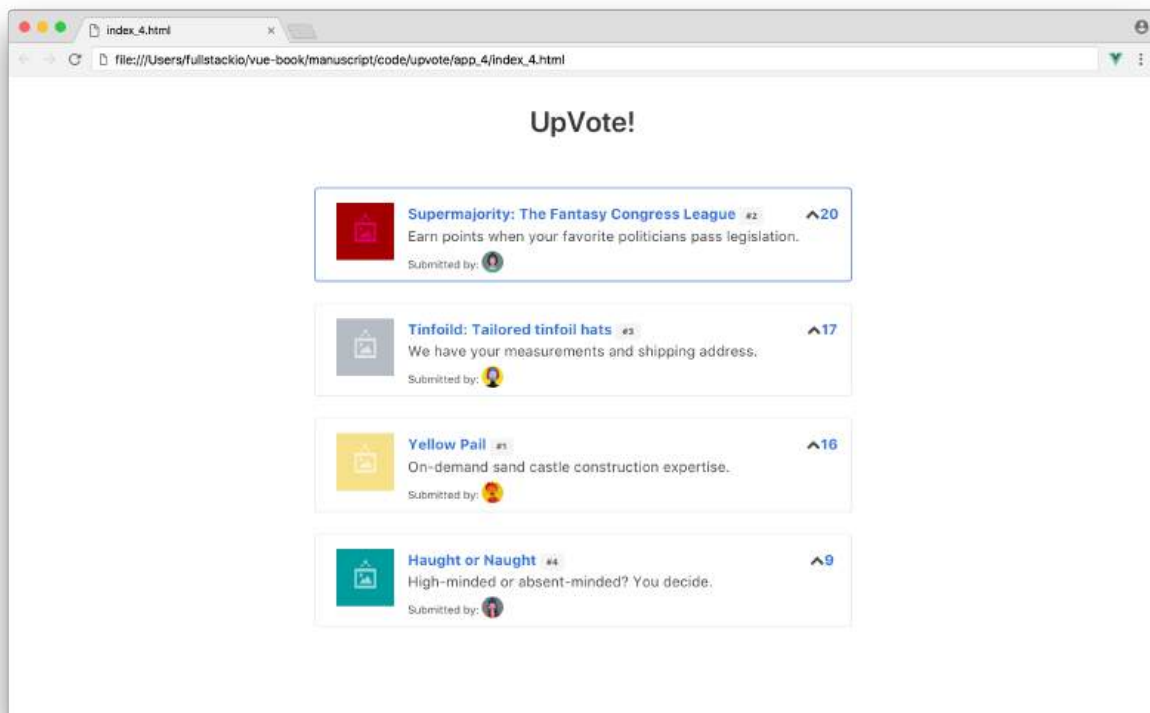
index_4.html ×

file:///Users/fullstackio/vue-book/manuscript/code/upvote/app_4/index_4.html

UpVote!

Supermajority: The Fantasy Congress League #2
20
Earn points when your favorite politicians pass legislation.
Submitted by:

Tinfoild: Tailored tinfoil hats #3
17
We have your measurements and shipping address.
Submitted by:

Yellow Pail #1
16
On-demand sand castle construction expertise.
Submitted by:

Haught or Naught #4
9
High-minded or absent-minded? You decide.
Submitted by: